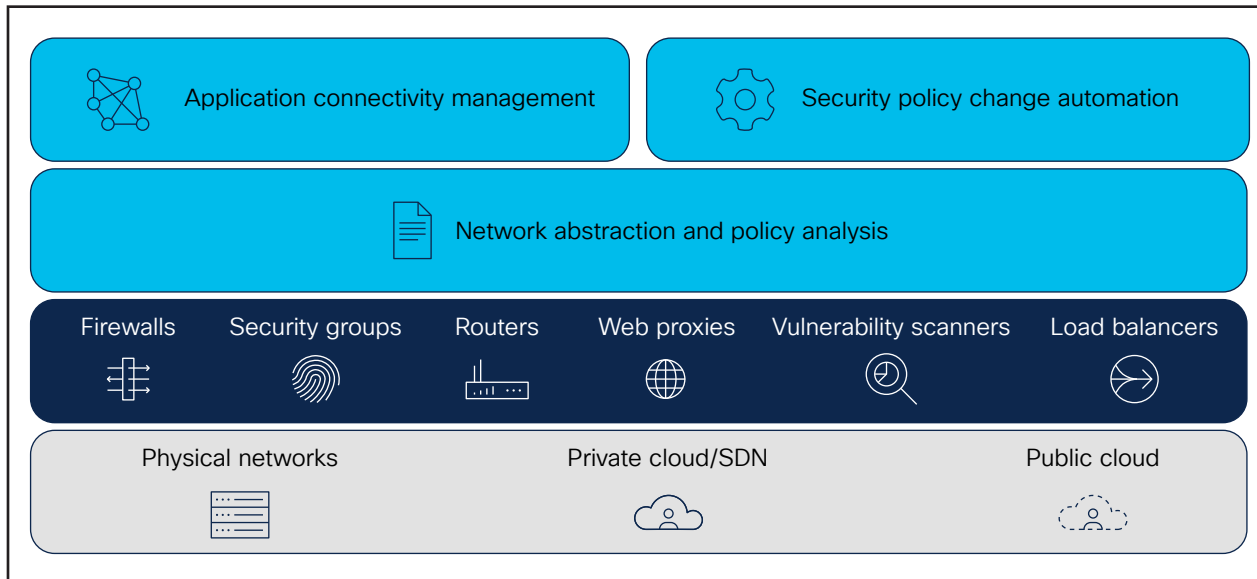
Application connectivity management

Security policy change automation

Network abstraction and policy analysis

Firewalls

Security groups

Routers

Web proxies

Vulnerability scanners

Load balancers

Physical networks

Private cloud/SDN

Public cloud